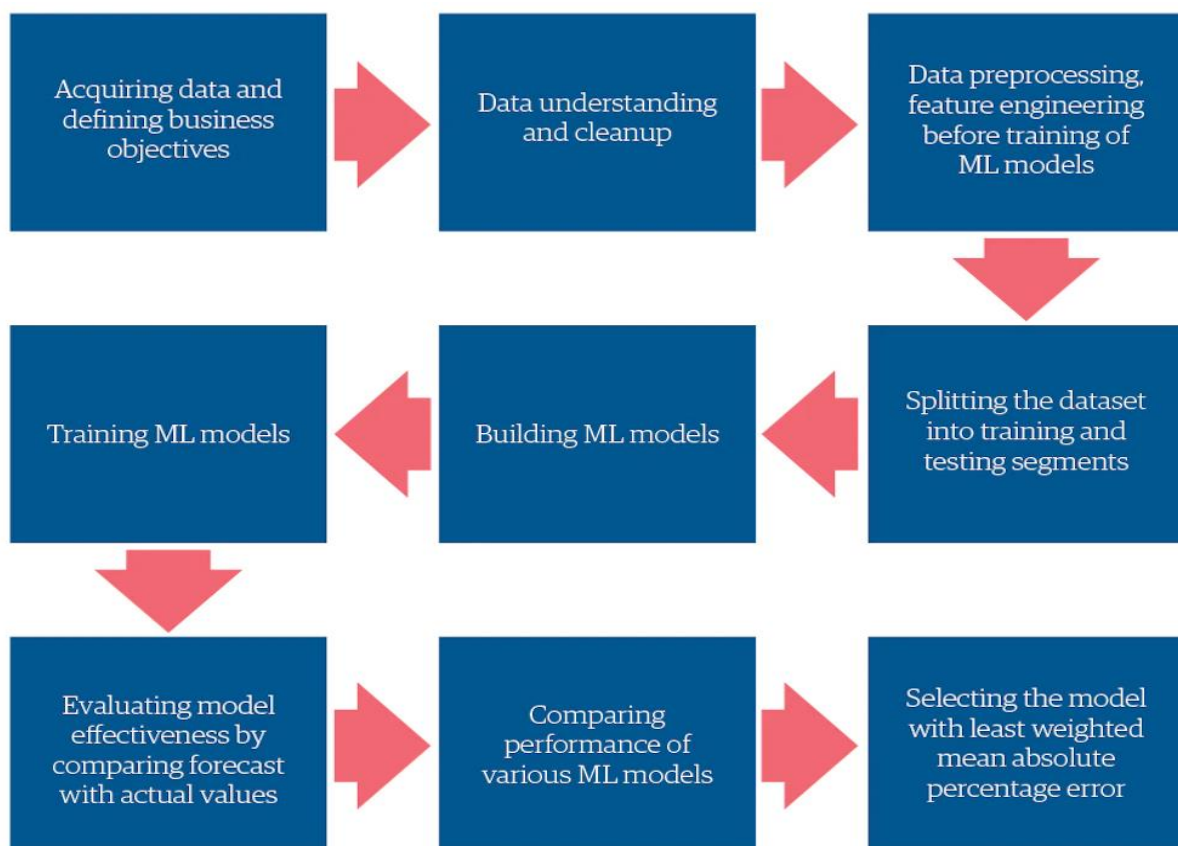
Acquiring data and defining business objectives

Data understanding and cleanup

Data preprocessing, feature engineering before training of ML models

Splitting the dataset into training and testing segments

Building ML models

Training ML models

Evaluating model effectiveness by comparing forecast with actual values

Comparing performance of various ML models

Selecting the model with least weighted mean absolute percentage error